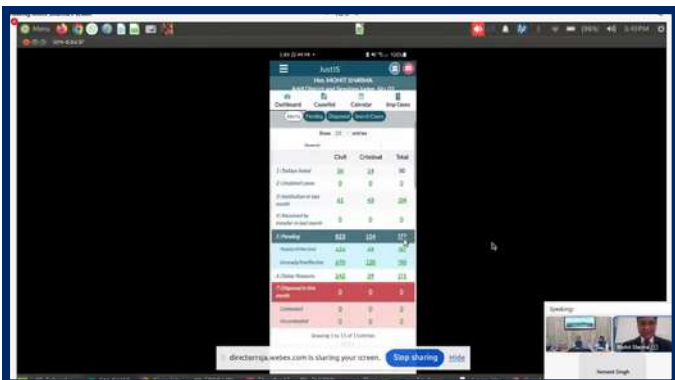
Menu

JustIS

Hon. MOHIT SHARMA

Dashboard Causelist Calendar Imp Cases

Show 10 entries

Search:

| | Civil | Criminal | Total |
|---|---|---|---|
| 1) Today listed | 36 | 14 | 50 |
| 2) Undated cases | 0 | 0 | 0 |
| 3) Institution in last month | 61 | 43 | 104 |
| 4) Received by transfer in last month | 0 | 0 | 0 |
| 5) Pending | 823 | 104 | 927 |
| | 153 | 44 | 197 |
| | 670 | 120 | 790 |
| 6) Delay Reasons | 242 | 29 | 271 |
| 7) Disposed in this month | 0 | 0 | 0 |
| | 0 | 0 | 0 |
| | 0 | 0 | 0 |

Speaking:

Mohit Sharma

Hemant Singh

directorrsja.webex.com is sharing your screen. Stop sharing Hide